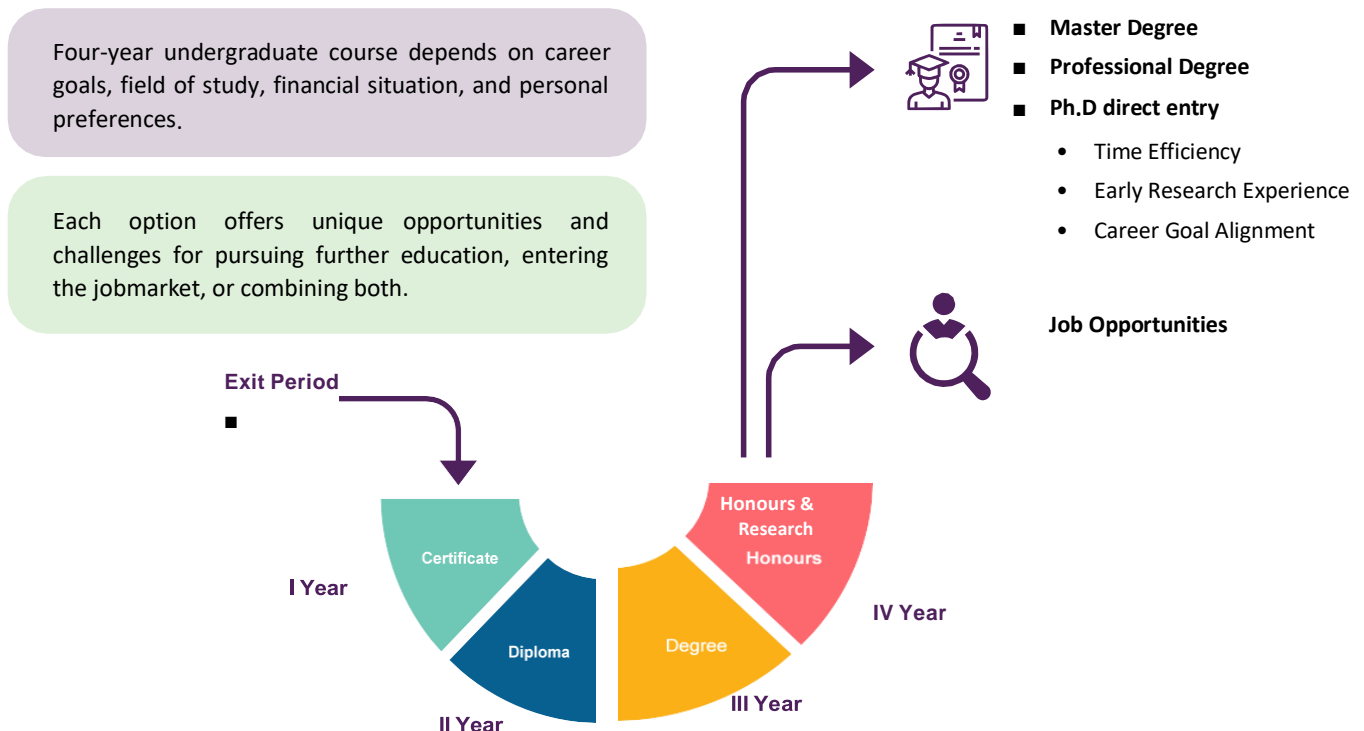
Four-year undergraduate course depends on career goals, field of study, financial situation, and personal preferences.

Each option offers unique opportunities and challenges for pursuing further education, entering the jobmarket, or combining both.

■ Master Degree
■ Professional Degree
■ Ph.D direct entry
• Time Efficiency
• Early Research Experience
• Career Goal Alignment

Job Opportunities

Exit Period
■

Certificate
I Year
Diploma
II Year
Degree
III Year
Honours & Research Honours
IV Year